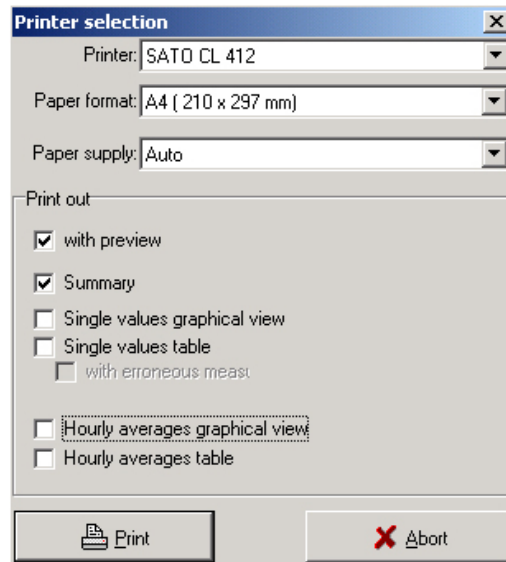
Printer selection

Printer: SATO CL 412

Paper format: A4 ( 210 x 297 mm)

Paper supply: Auto

Print out

with preview

Summary

Single values graphical view

Single values table

with erroneous meas

Hourly averages graphical view

Hourly averages table

Print

Abort